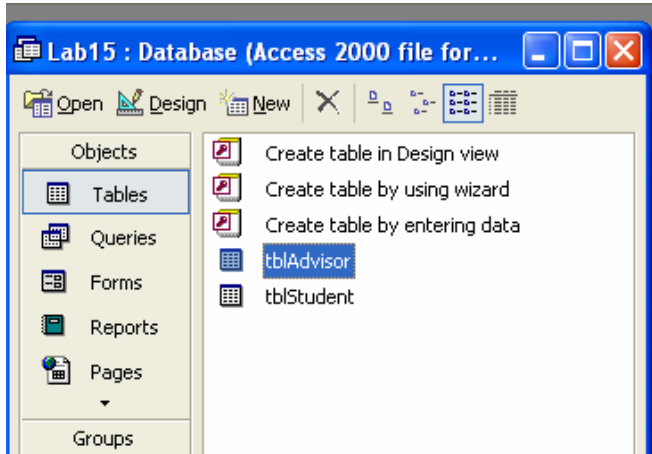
Lab15 : Database (Access 2000 file for...

Open Design New

Objects
Tables
Queries
Forms
Reports
Pages
Groups

Create table in Design view
Create table by using wizard
Create table by entering data
tblAdvisor
tblStudent